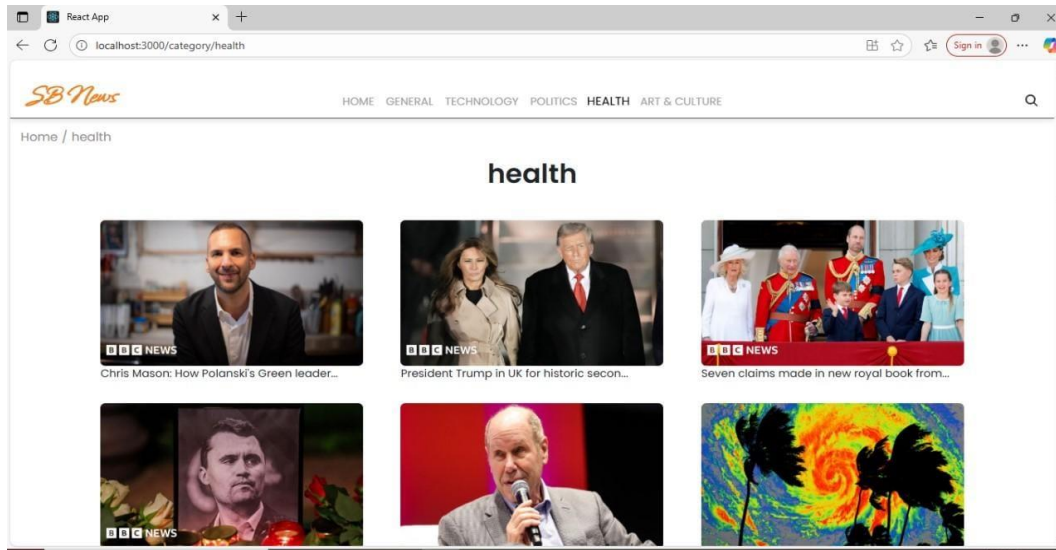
React App
localhost:3000/category/health
Sign in

SB News

HOME GENERAL TECHNOLOGY POLITICS HEALTH ART & CULTURE

Home / health

health

BBC NEWS
Chris Mason: How Polanski's Green leader...

BBC NEWS
President Trump in UK for historic secon...

BBC NEWS
Seven claims made in new royal book from...

BBC NEWS